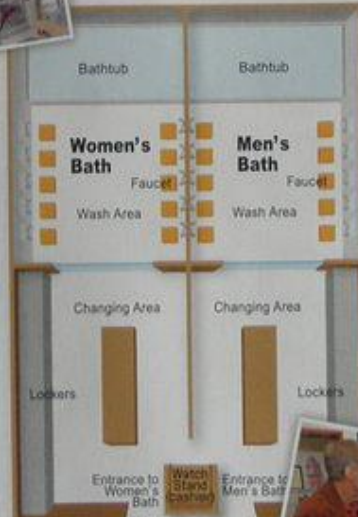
Bathtub

Bathtub

Women's Bath

Faucet

Wash Area

Men's Bath

Faucet

Wash Area

Changing Area

Changing Area

Lockers

Lockers

Entrance to Women's Bath

Watch Stand (cashier)

Entrance to Men's Bath